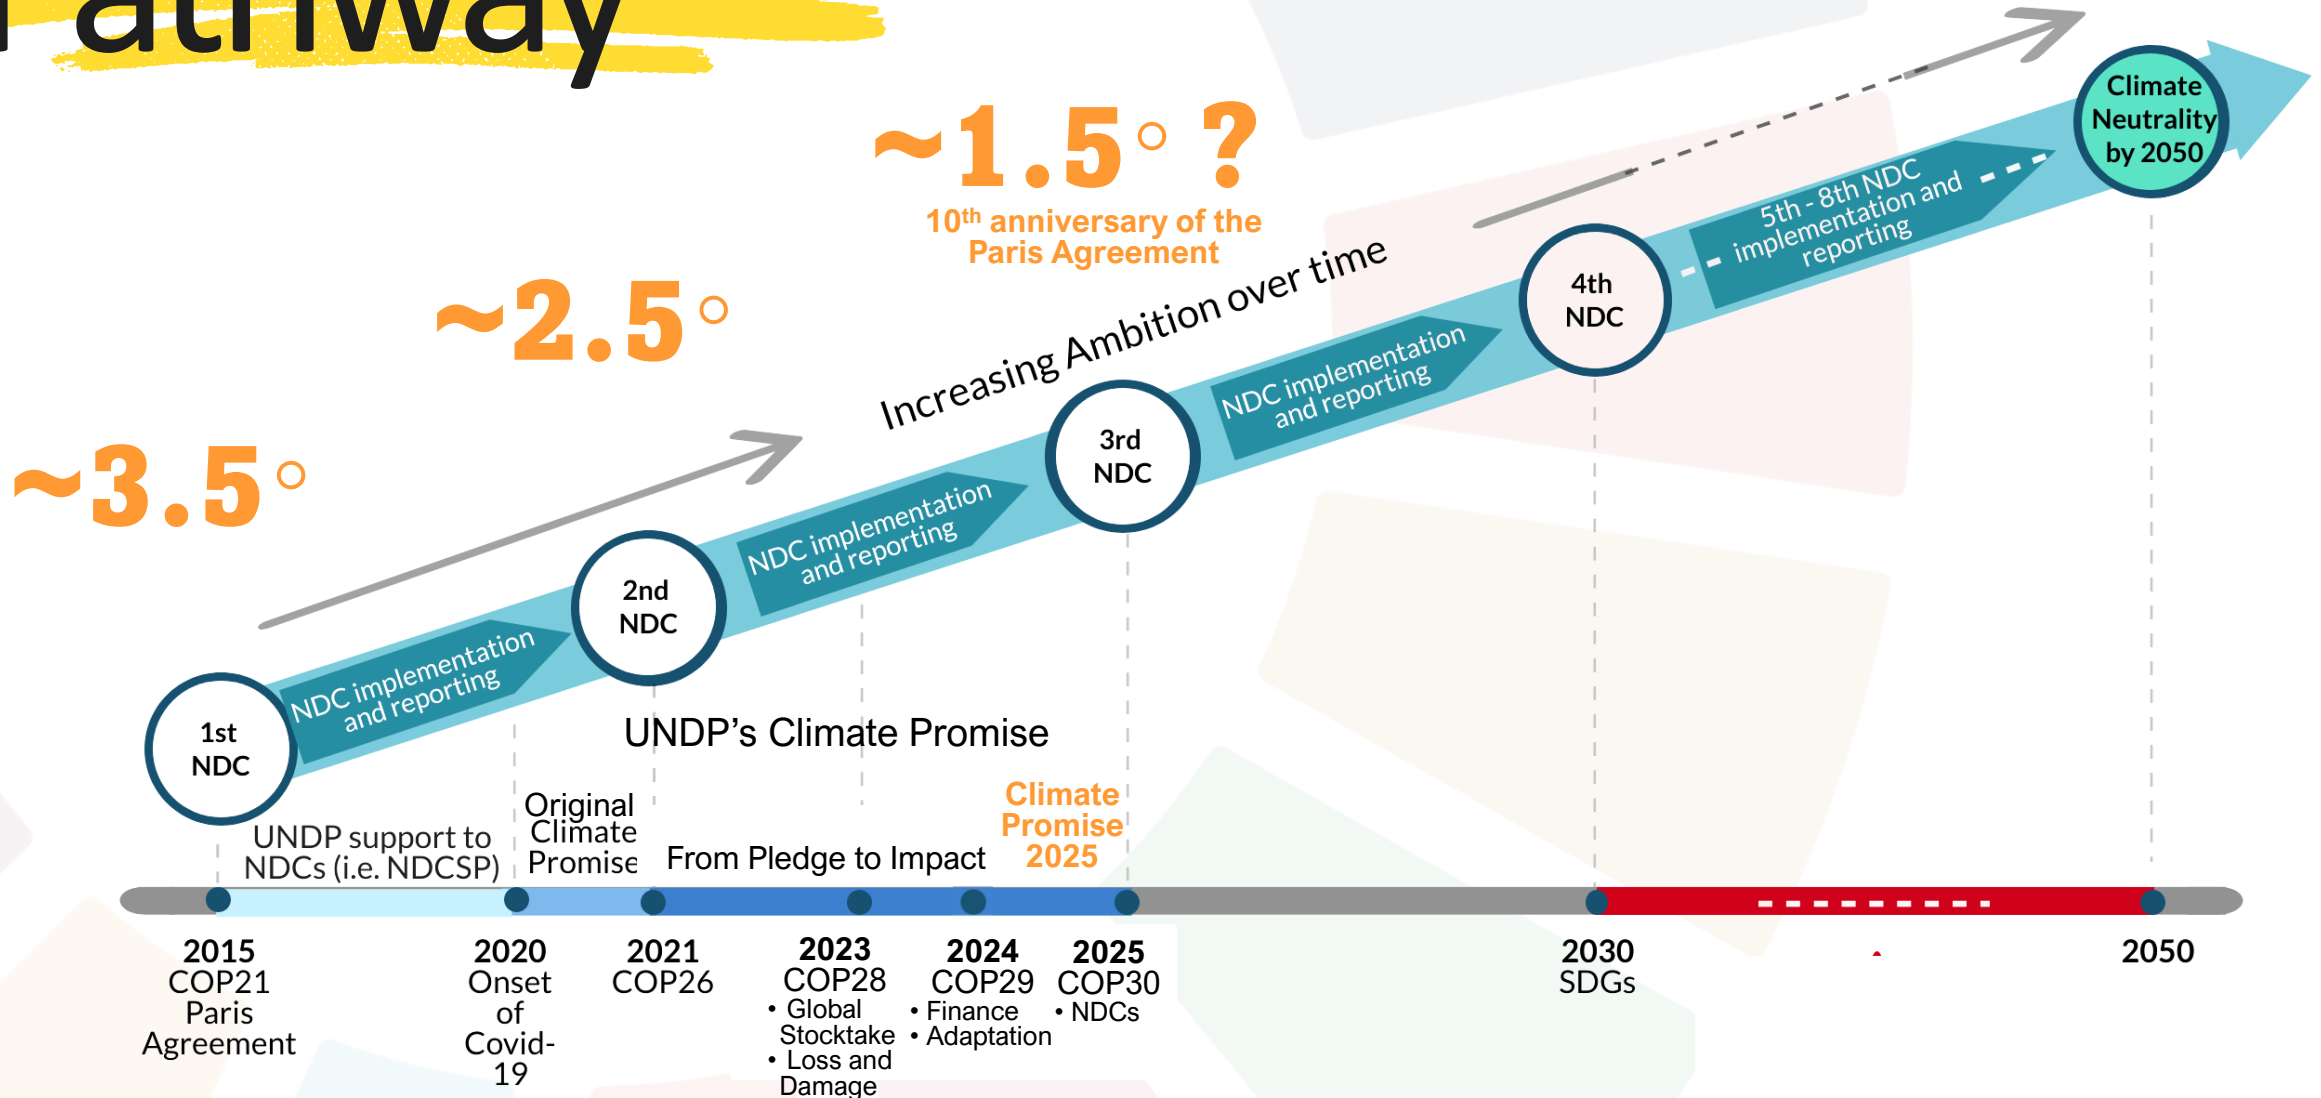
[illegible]athway

~1.5° ?
10th anniversary of the Paris Agreement

~2.5°

~3.5°

Increasing Ambition over time

Climate Neutrality by 2050

5th - 8th NDC implementation and reporting

4th NDC

NDC implementation and reporting

3rd NDC

NDC implementation and reporting

2nd NDC

NDC implementation and reporting

1st NDC

UNDP's Climate Promise

UNDP support to NDCs (i.e. NDCSP)

Original Climate Promise

From Pledge to Impact

Climate Promise 2025

2015
COP21
Paris Agreement

2020
Onset of Covid-19

2021
COP26

2023
COP28
• Global Stocktake
• Loss and Damage

2024
COP29
• Finance
• Adaptation

2025
COP30
• NDCs

2030
SDGs

2050